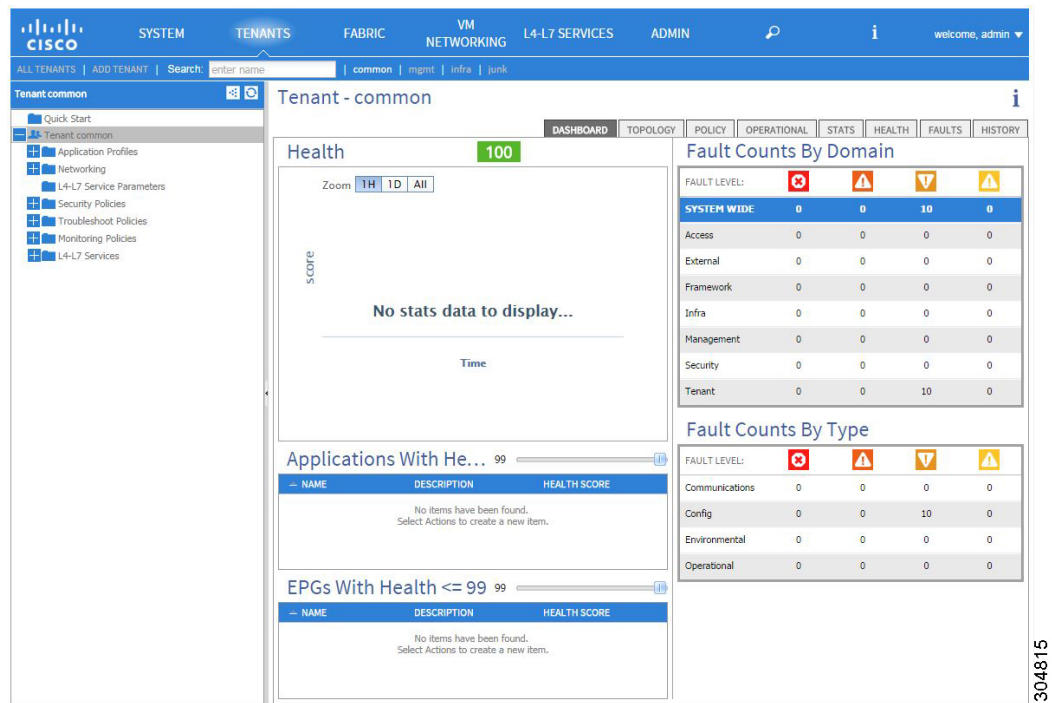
CISCO SYSTEM TENANTS FABRIC VM NETWORKING L4-L7 SERVICES ADMIN welcome, admin

ALL TENANTS | ADD TENANT | Search: enter name | common | mgmt | infra | junk

Tenant common

Quick Start
Tenant common
Application Profiles
Networking
L4-L7 Service Parameters
Security Policies
Troubleshoot Policies
Monitoring Policies
L4-L7 Services

Tenant - common

DASHBOARD TOPOLOGY POLICY OPERATIONAL STATS HEALTH FAULTS HISTORY

Health 100

Zoom 1H 1D All

score

No stats data to display...

Time

Applications With He... 99

| — NAME | DESCRIPTION | HEALTH SCORE |
|---|---|---|

No items have been found.
Select Actions to create a new item.

EPGs With Health <= 99 99

| — NAME | DESCRIPTION | HEALTH SCORE |
|---|---|---|

No items have been found.
Select Actions to create a new item.

Fault Counts By Domain

| FAULT LEVEL: | | | | |
|---|---|---|---|---|
| SYSTEM WIDE | 0 | 0 | 10 | 0 |
| Access | 0 | 0 | 0 | 0 |
| External | 0 | 0 | 0 | 0 |
| Framework | 0 | 0 | 0 | 0 |
| Infra | 0 | 0 | 0 | 0 |
| Management | 0 | 0 | 0 | 0 |
| Security | 0 | 0 | 0 | 0 |
| Tenant | 0 | 0 | 10 | 0 |

Fault Counts By Type

| FAULT LEVEL: | | | | |
|---|---|---|---|---|
| Communications | 0 | 0 | 0 | 0 |
| Config | 0 | 0 | 10 | 0 |
| Environmental | 0 | 0 | 0 | 0 |
| Operational | 0 | 0 | 0 | 0 |

304815